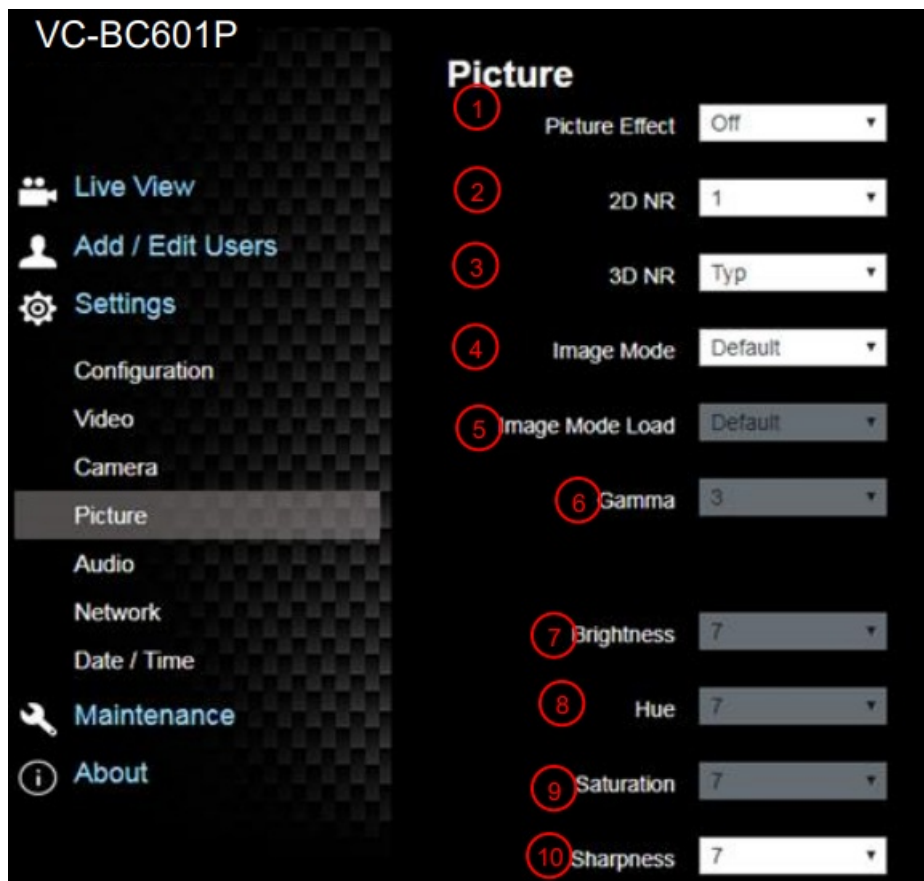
VC-BC601P

Live View
Add / Edit Users
Settings
Configuration
Video
Camera
Picture
Audio
Network
Date / Time
Maintenance
About

Picture

1 Picture Effect Off
2 2D NR 1
3 3D NR Typ
4 Image Mode Default
5 Image Mode Load Default
6 Gamma 3
7 Brightness 7
8 Hue 7
9 Saturation 7
10 Sharpness 7